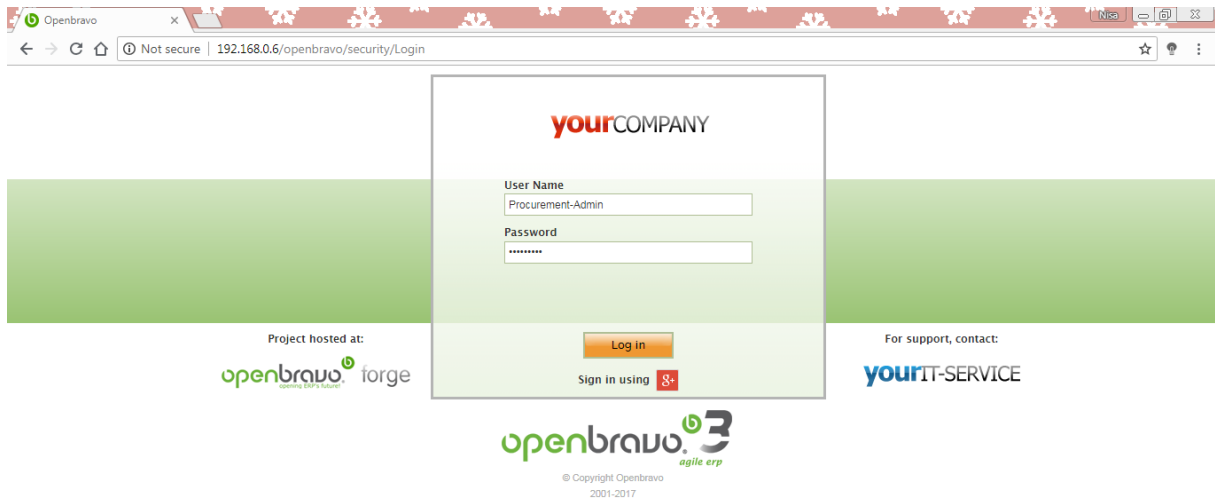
Openbravo ×

Nisa

Not secure | 192.168.0.6/openbravo/security/Login

yourCOMPANY

User Name
Procurement-Admin
Password
••••••••••

Project hosted at:
openbravo forge
opening ERP's future!

Log in

Sign in using g+

For support, contact:
yourIT-SERVICE

openbravo 3
agile erp

© Copyright Openbravo
2001-2017